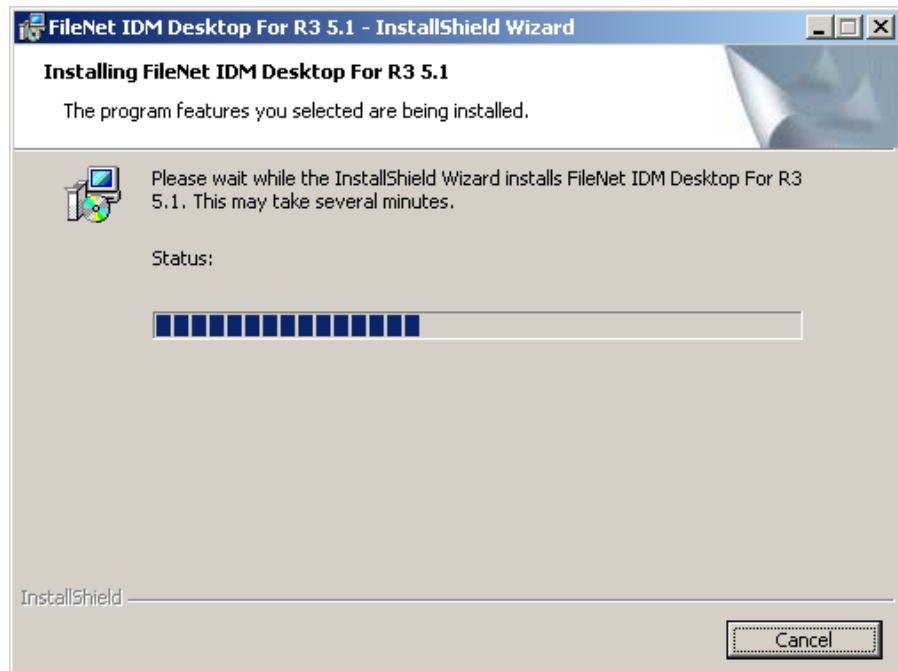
FileNet IDM Desktop For R3 5.1 - InstallShield Wizard

Installing FileNet IDM Desktop For R3 5.1

The program features you selected are being installed.

Please wait while the InstallShield Wizard installs FileNet IDM Desktop For R3 5.1. This may take several minutes.

Status:

InstallShield

Cancel